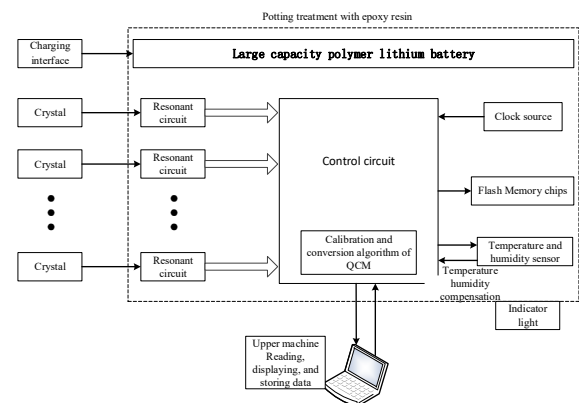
Potting treatment with epoxy resin

Charging interface

Large capacity polymer lithium battery

Crystal

Resonant circuit

Crystal

Resonant circuit

Crystal

Resonant circuit

Control circuit

Calibration and conversion algorithm of QCM

Clock source

Flash Memory chips

Temperature and humidity sensor

Temperature humidity compensation

Indicator light

Upper machine Reading, displaying, and storing data